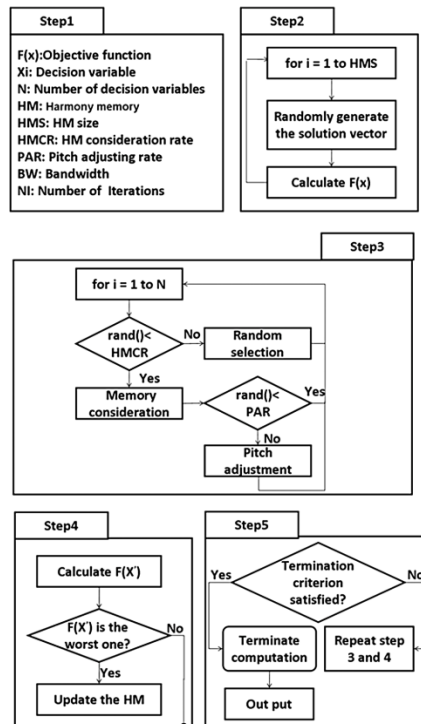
Step1

F(x):Objective function
Xi: Decision variable
N: Number of decision variables
HM: Harmony memory
HMS: HM size
HMCR: HM consideration rate
PAR: Pitch adjusting rate
BW: Bandwidth
NI: Number of Iterations

Step2

for i = 1 to HMS

Randomly generate the solution vector

Calculate F(x)

Step3

for i = 1 to N

rand()< HMCR

No

Random selection

Yes

Memory consideration

rand()< PAR

Yes

No

Pitch adjustment

Step4

Calculate F(X')

F(X') is the worst one?

No

Yes

Update the HM

Step5

Termination criterion satisfied?

Yes

No

Terminate computation

Repeat step 3 and 4

Out put